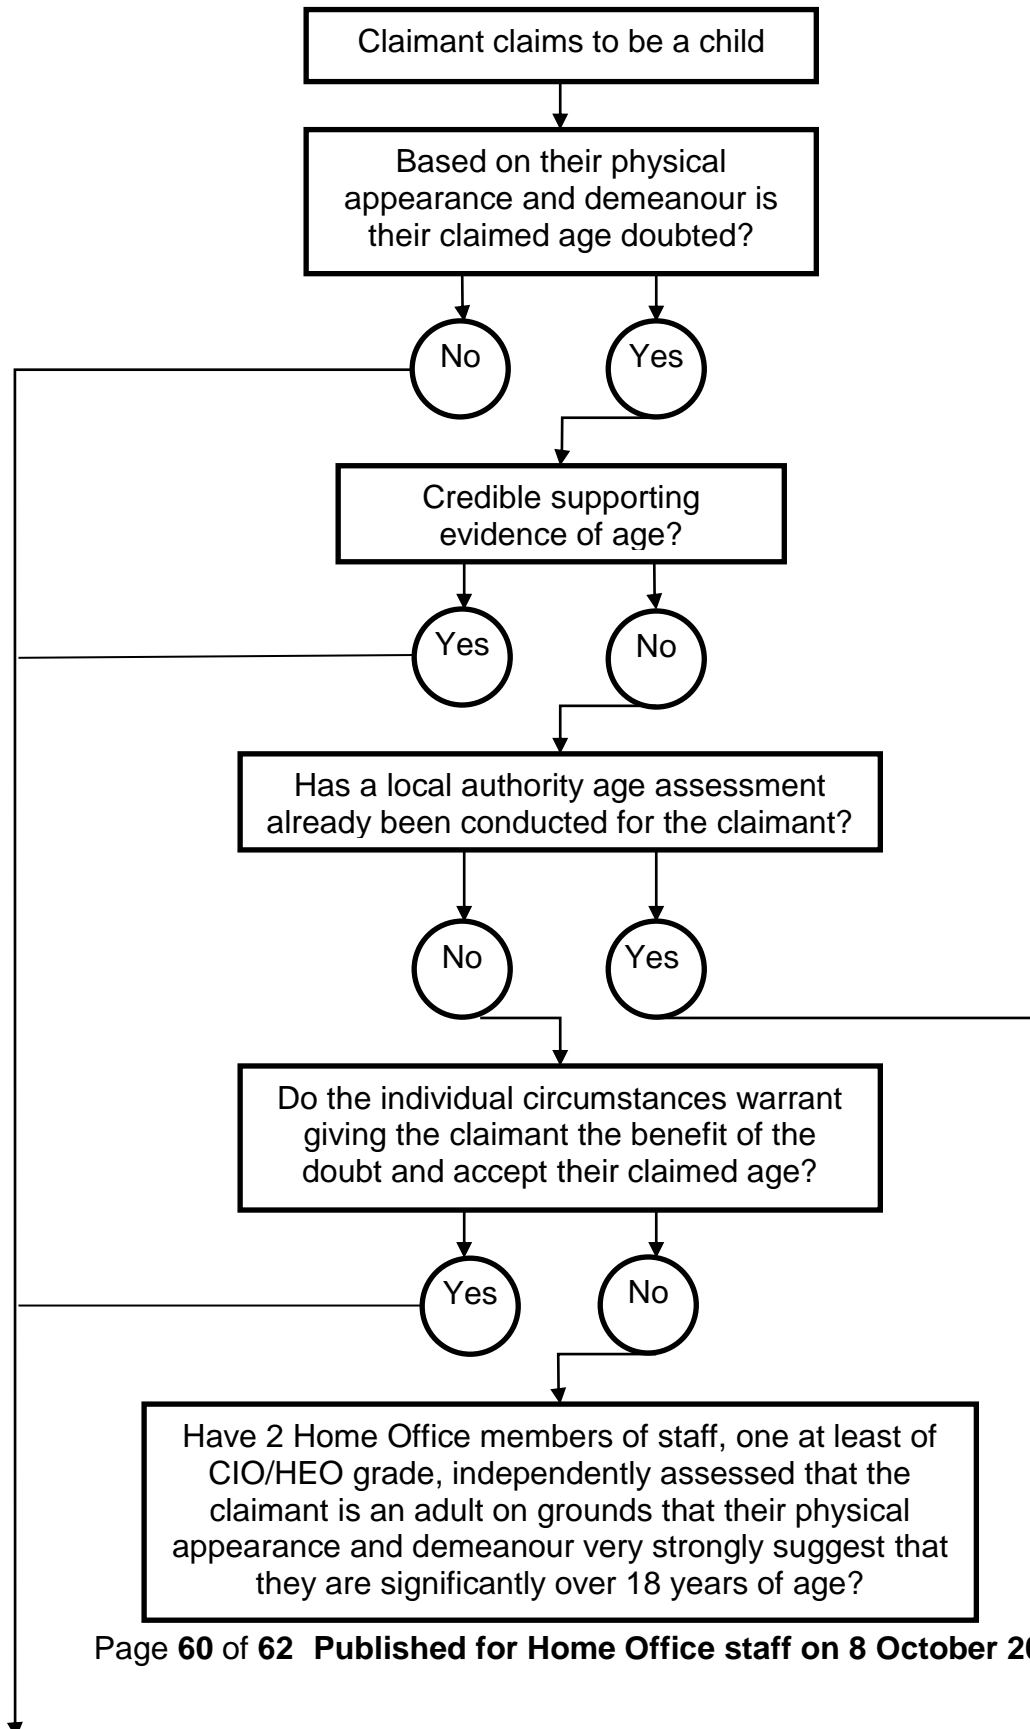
Claimant claims to be a child

Based on their physical appearance and demeanour is their claimed age doubted?

No

Yes

Credible supporting evidence of age?

Yes

No

Has a local authority age assessment already been conducted for the claimant?

No

Yes

Do the individual circumstances warrant giving the claimant the benefit of the doubt and accept their claimed age?

Yes

No

Have 2 Home Office members of staff, one at least of CIO/HEO grade, independently assessed that the claimant is an adult on grounds that their physical appearance and demeanour very strongly suggest that they are significantly over 18 years of age?

Page **60** of **62** **Published for Home Office staff on 8 October 20**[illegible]